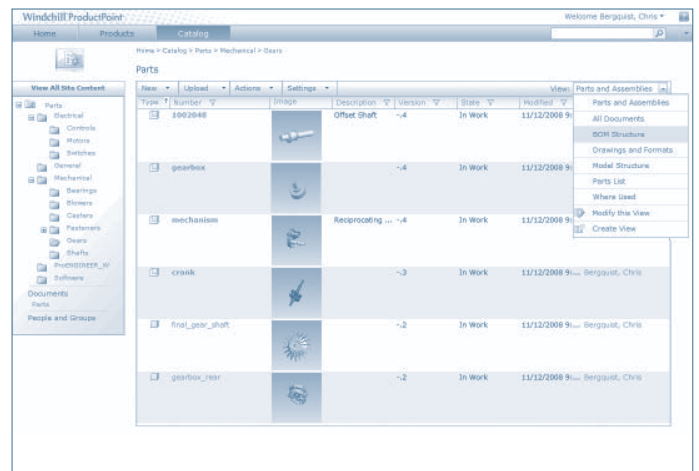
Windchill ProductPoint

Welcome Bergquist, Chris ▾

Home | Products | Catalog

Home > Catalog > Parts > Mechanical > Gears

Parts

View All Site Content

Parts
Electrical
Controls
Motors
Switches
General
Mechanical
Bearings
Blowers
Casters
Fasteners
Gears
Shafts
Pro/ENGINEER_W
Software
Documents
Parts
People and Groups

New ▾ | Upload ▾ | Actions ▾ | Settings ▾

View: Parts and Assemblies

| Type | Number | Image | Description | Version | State | Modified |
|---|---|---|---|---|---|---|
| | 1002048 | | Offset Shaft | -.4 | In Work | 11/12/2008 9:... |
| | gearbox | | | -.4 | In Work | 11/12/2008 9:... |
| | mechanism | | Reciprocating ... | -.4 | In Work | 11/12/2008 9:... |
| | crank | | | -.3 | In Work | 11/12/2008 9:... Bergquist, Chris |
| | final_gear_shaft | | | -.2 | In Work | 11/12/2008 9:... Bergquist, Chris |
| | gearbox_rear | | | -.2 | In Work | 11/12/2008 9:... Bergquist, Chris |

Parts and Assemblies
All Documents
BOM Structure
Drawings and Formats
Model Structure
Parts List
Where Used
Modify this View
Create View